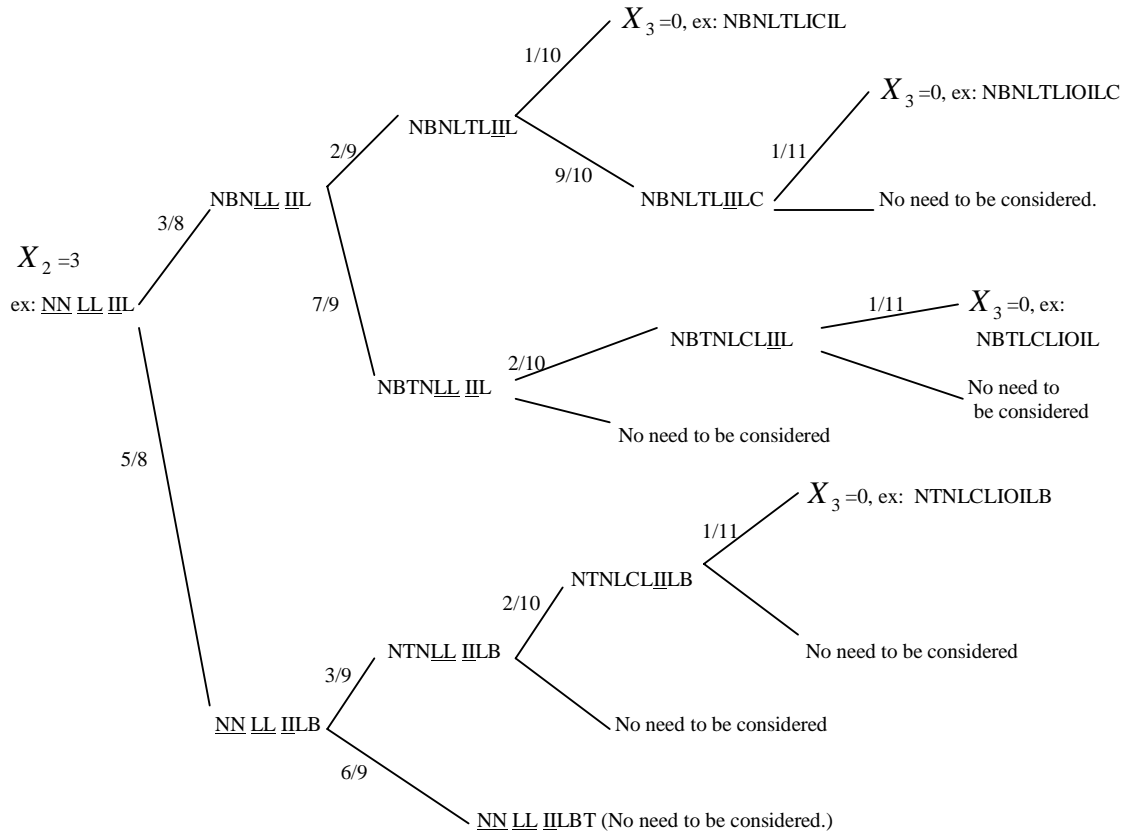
$X_2=3$
ex: NN LL IIL

3/8

NBNLL IIL

2/9

NBNLTLIIL

1/10

$X_3=0$, ex: NBNLTLICIL

9/10

NBNLTLIILC

1/11

$X_3=0$, ex: NBNLTLIOILC

No need to be considered.

7/9

NBTNLL IIL

2/10

NBTNLCLIIL

1/11

$X_3=0$, ex: NBTLCLIOIL

No need to be considered

No need to be considered

5/8

NN LL IILB

3/9

NTNLL IILB

2/10

NTNLCLIILB

1/11

$X_3=0$, ex: NTNLCLIOILB

No need to be considered

No need to be considered

6/9

NN LL IILBT (No need to be considered.)